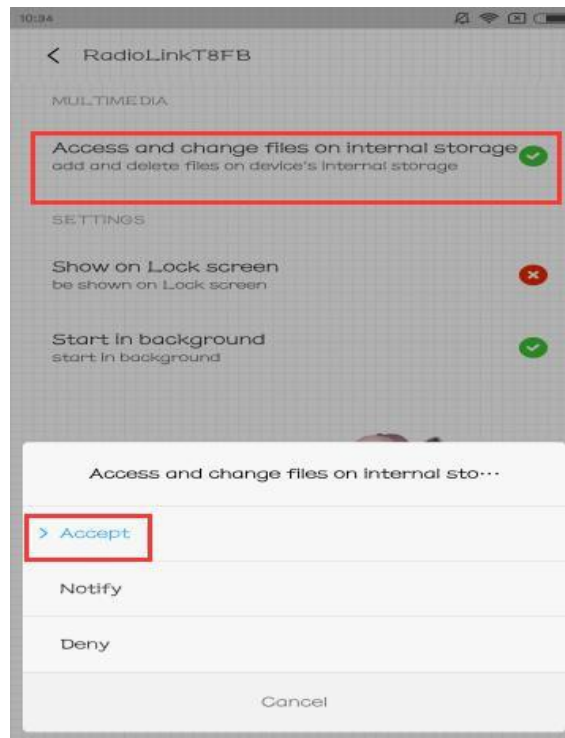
10:34

< RadioLinkT8FB

MULTIMEDIA

Access and change files on internal storage
add and delete files on device's internal storage

SETTINGS

Show on Lock screen
be shown on Lock screen

Start in background
start in background

Access and change files on internal sto···

> Accept

Notify

Deny

Cancel